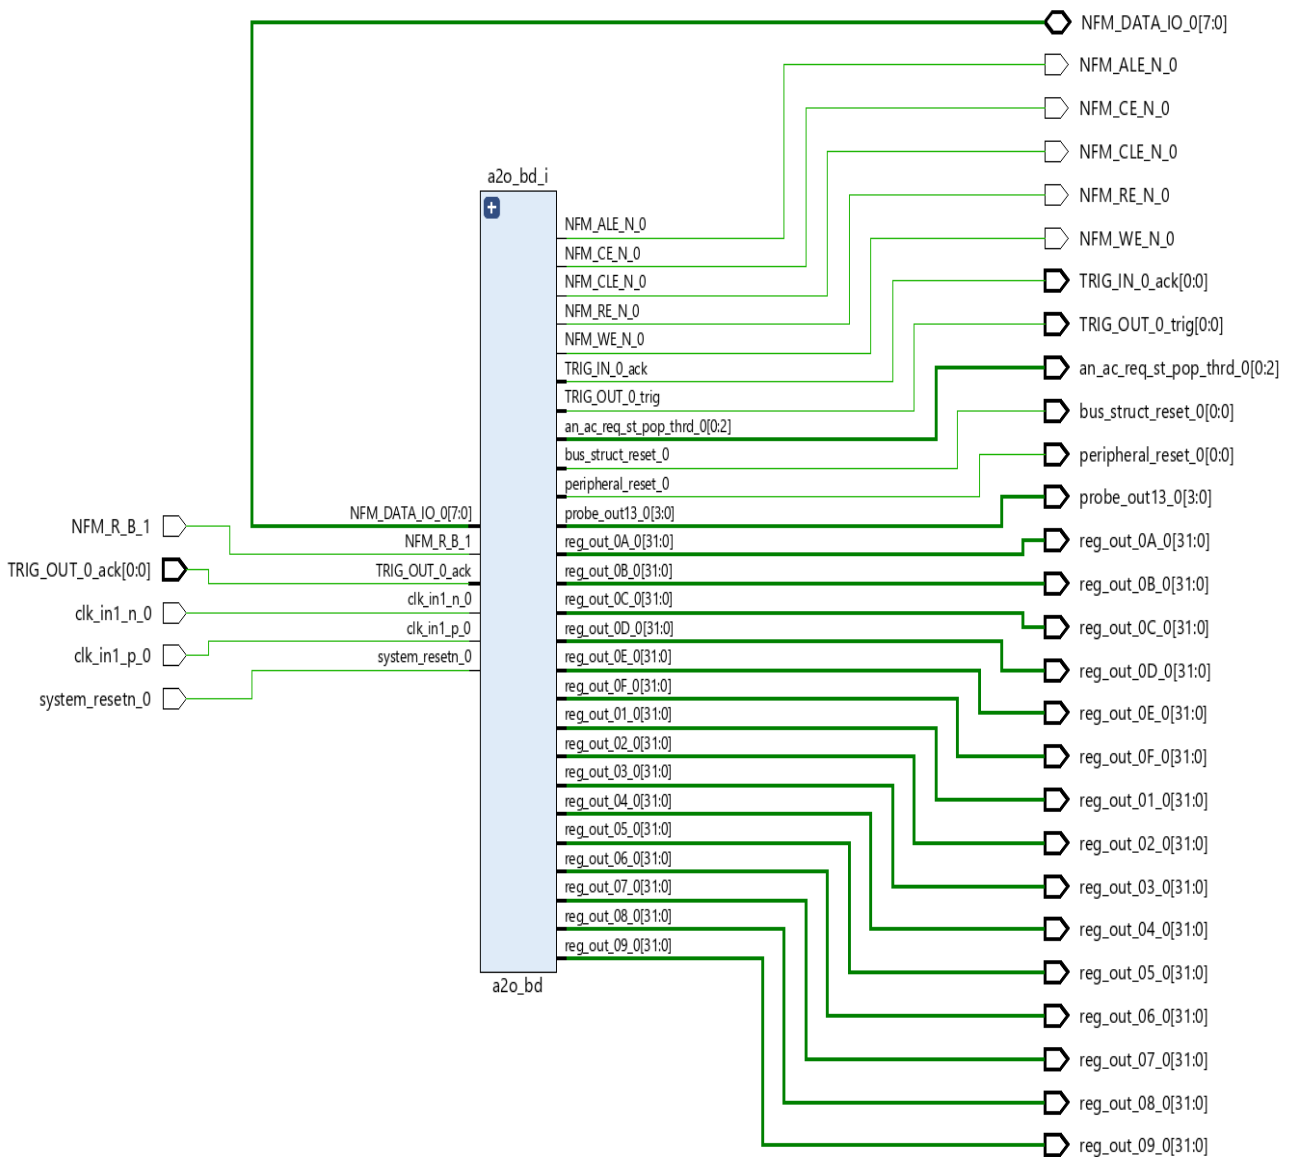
NFM_DATA_IO_0[7:0]
NFM_ALE_N_0
NFM_CE_N_0
NFM_CLE_N_0
NFM_RE_N_0
NFM_WE_N_0
TRIG_IN_0_ack[0:0]
TRIG_OUT_0_trig[0:0]
an_ac_req_st_pop_thrd_0[0:2]
bus_struct_reset_0[0:0]
peripheral_reset_0[0:0]
probe_out13_0[3:0]
reg_out_0A_0[31:0]
reg_out_0B_0[31:0]
reg_out_0C_0[31:0]
reg_out_0D_0[31:0]
reg_out_0E_0[31:0]
reg_out_0F_0[31:0]
reg_out_01_0[31:0]
reg_out_02_0[31:0]
reg_out_03_0[31:0]
reg_out_04_0[31:0]
reg_out_05_0[31:0]
reg_out_06_0[31:0]
reg_out_07_0[31:0]
reg_out_08_0[31:0]
reg_out_09_0[31:0]

a2o_bd_i
NFM_ALE_N_0
NFM_CE_N_0
NFM_CLE_N_0
NFM_RE_N_0
NFM_WE_N_0
TRIG_IN_0_ack
TRIG_OUT_0_trig
an_ac_req_st_pop_thrd_0[0:2]
bus_struct_reset_0
peripheral_reset_0
probe_out13_0[3:0]
reg_out_0A_0[31:0]
reg_out_0B_0[31:0]
reg_out_0C_0[31:0]
reg_out_0D_0[31:0]
reg_out_0E_0[31:0]
reg_out_0F_0[31:0]
reg_out_01_0[31:0]
reg_out_02_0[31:0]
reg_out_03_0[31:0]
reg_out_04_0[31:0]
reg_out_05_0[31:0]
reg_out_06_0[31:0]
reg_out_07_0[31:0]
reg_out_08_0[31:0]
reg_out_09_0[31:0]
NFM_DATA_IO_0[7:0]
NFM_R_B_1
TRIG_OUT_0_ack
clk_in1_n_0
clk_in1_p_0
system_resetn_0
a2o_bd

NFM_R_B_1
TRIG_OUT_0_ack[0:0]
clk_in1_n_0
clk_in1_p_0
system_resetn_0